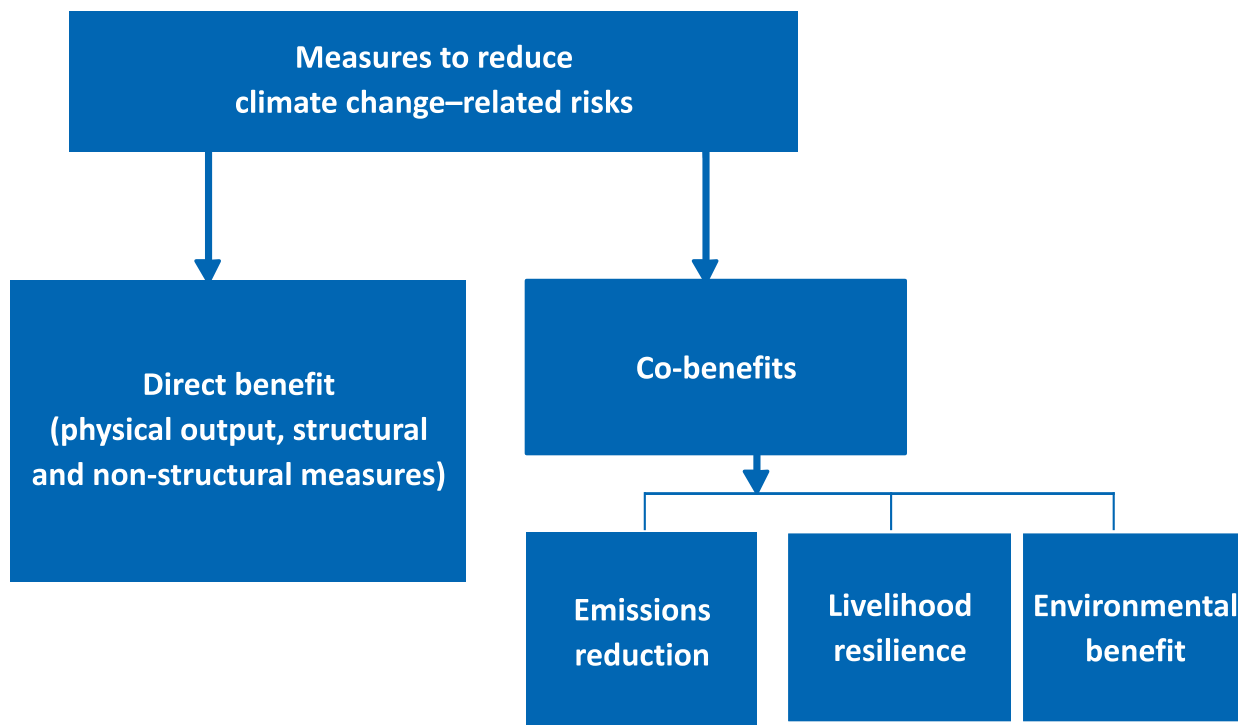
Measures to reduce climate change–related risks

Direct benefit (physical output, structural and non-structural measures)

Co-benefits

Emissions reduction

Livelihood resilience

Environmental benefit